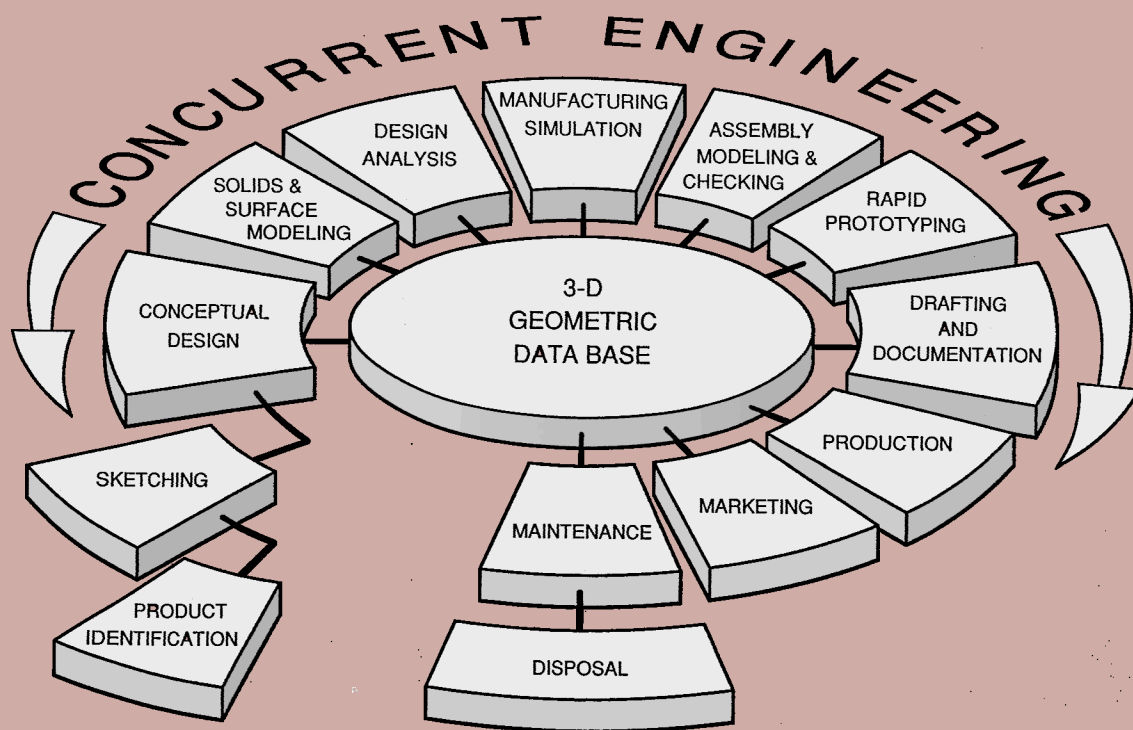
CONCURRENT ENGINEERING

3-D GEOMETRIC DATA BASE

PRODUCT IDENTIFICATION

SKETCHING

CONCEPTUAL DESIGN

SOLIDS & SURFACE MODELING

DESIGN ANALYSIS

MANUFACTURING SIMULATION

ASSEMBLY MODELING & CHECKING

RAPID PROTOTYPING

DRAFTING AND DOCUMENTATION

PRODUCTION

MARKETING

MAINTENANCE

DISPOSAL